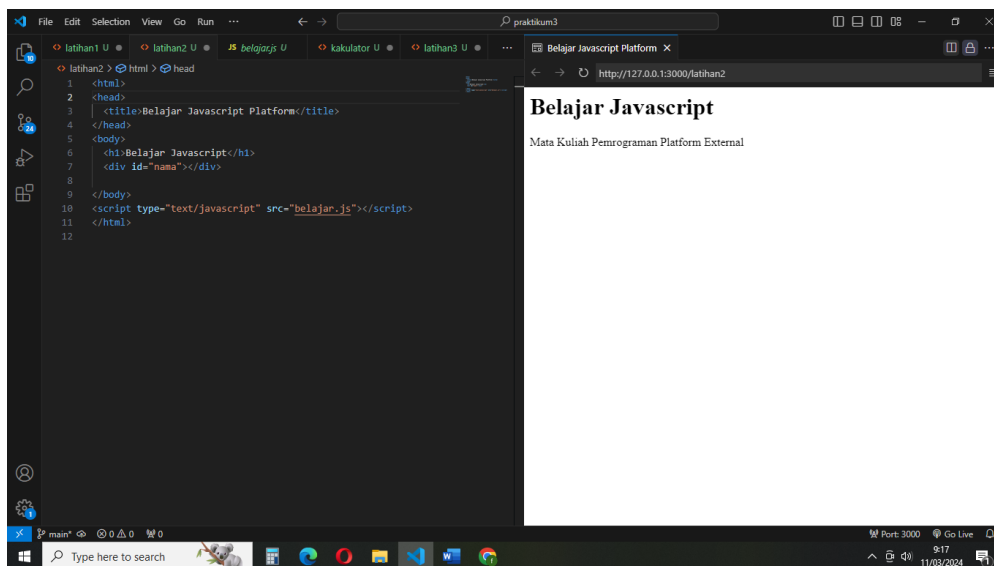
File Edit Selection View Go Run ···

praktikum3

latihan1 U ● latihan2 U ● JS belajar.js U kakulator U ● latihan3 U ● ···

latihan2 > html > head

1 <html>
2 <head>
3 <title>Belajar Javascript Platform</title>
4 </head>
5 <body>
6 <h1>Belajar Javascript</h1>
7 <div id="nama"></div>
8
9 </body>
10 <script type="text/javascript" src="belajar.js"></script>
11 </html>
12

Belajar Javascript Platform ×

http://127.0.0.1:3000/latihan2

# Belajar Javascript

Mata Kuliah Pemrograman Platform External

main* ⊗ 0 ⚠ 0 ⁂ 0

Port: 3000 Go Live

Type here to search

9:17
11/03/2024